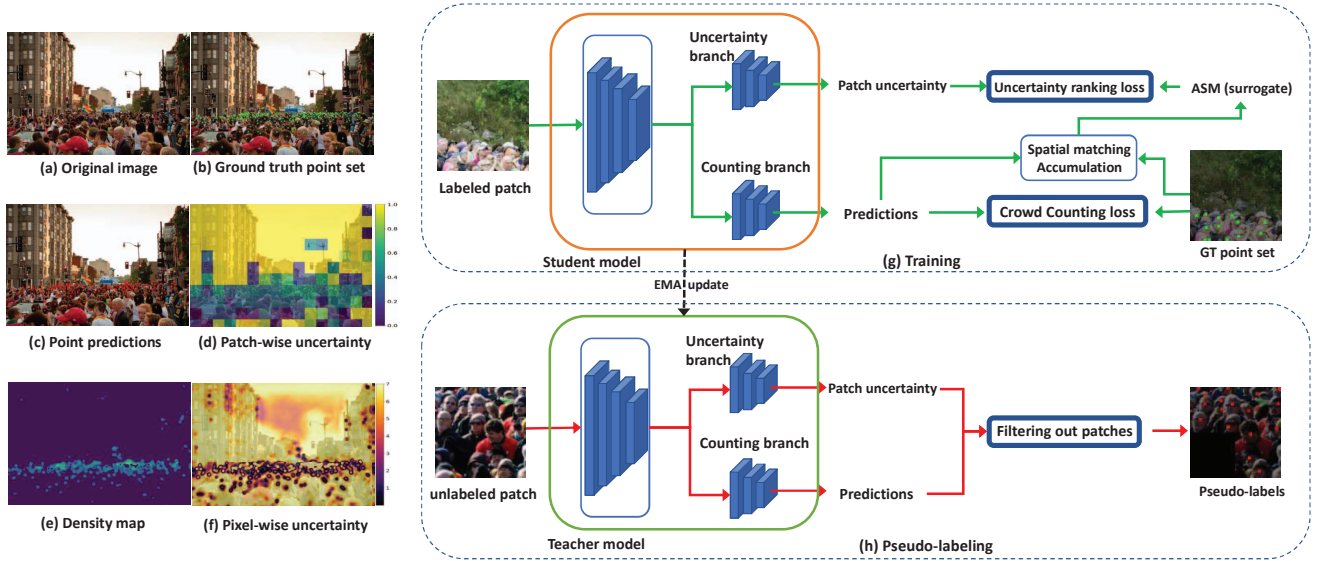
(a) Original image
(b) Ground truth point set
(c) Point predictions
(d) Patch-wise uncertainty
1.0
0.8
0.6
0.4
0.2
0.0
(e) Density map
(f) Pixel-wise uncertainty
7
6
5
4
3
2
1

Labeled patch
Uncertainty branch
Counting branch
Student model
Patch uncertainty
Uncertainty ranking loss
ASM (surrogate)
Spatial matching Accumulation
Predictions
Crowd Counting loss
GT point set
(g) Training
EMA update

unlabeled patch
Uncertainty branch
Counting branch
Teacher model
Patch uncertainty
Predictions
Filtering out patches
Pseudo-labels
(h) Pseudo-labeling